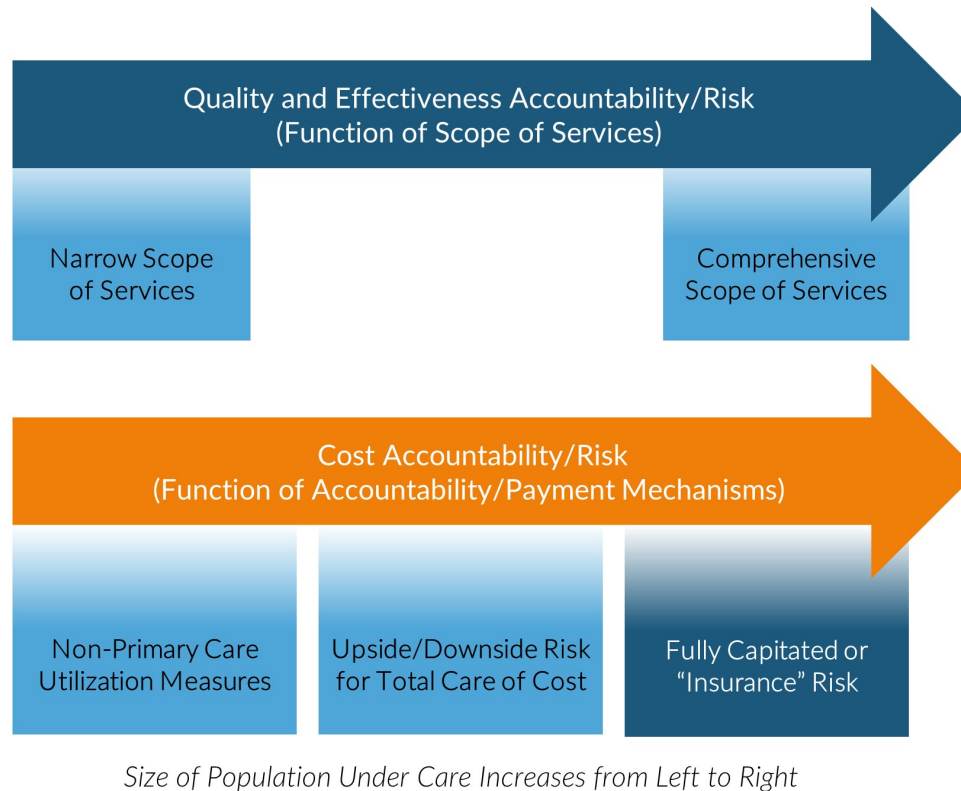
Quality and Effectiveness Accountability/Risk
(Function of Scope of Services)

Narrow Scope of Services

Comprehensive Scope of Services

Cost Accountability/Risk
(Function of Accountability/Payment Mechanisms)

Non-Primary Care Utilization Measures

Upside/Downside Risk for Total Care of Cost

Fully Capitated or "Insurance" Risk

Size of Population Under Care Increases from Left to Right